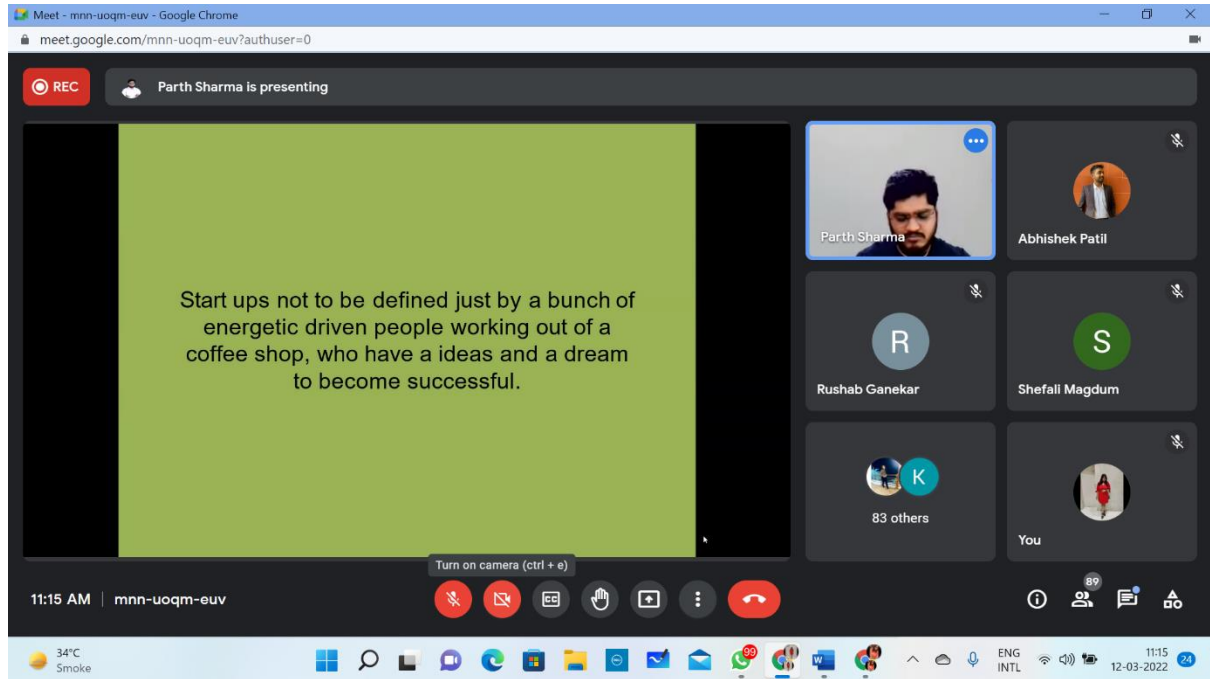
Meet - mnn-uoqm-euv - Google Chrome
meet.google.com/mnn-uoqm-euv?authuser=0

REC
Parth Sharma is presenting

Start ups not to be defined just by a bunch of energetic driven people working out of a coffee shop, who have a ideas and a dream to become successful.

Parth Sharma
Abhishek Patil
R
Rushab Ganekar
S
Shefali Magdum
K
83 others
You

Turn on camera (ctrl + e)
CC
11:15 AM | mnn-uoqm-euv
89

34°C
Smoke
99
ENG
INTL
11:15
12-03-2022
24